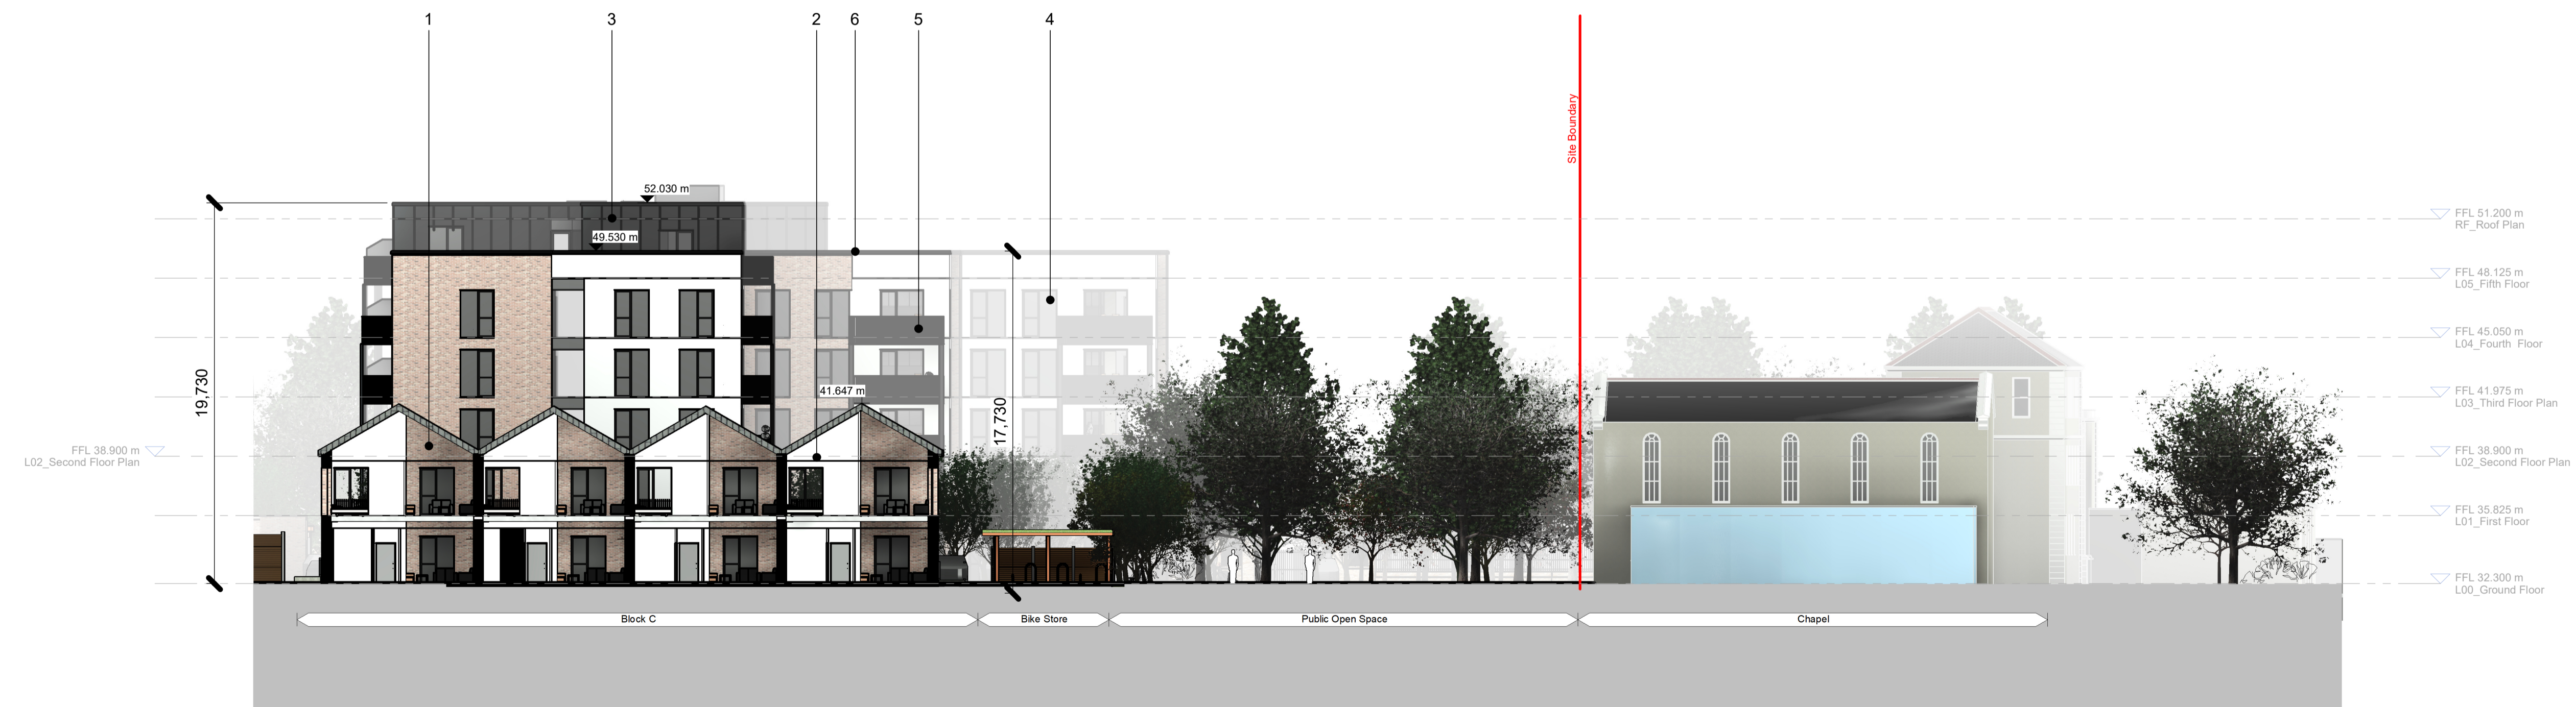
1
3
2
6
5
4

Site Boundary

52.030 m
49.530 m
41.647 m

19,730
17,730

FFL 38.900 m
L02_Second Floor Plan

FFL 51.200 m
RF_Roof Plan
FFL 48.125 m
L05_Fifth Floor
FFL 45.050 m
L04_Fourth Floor
FFL 41.975 m
L03_Third Floor Plan
FFL 38.900 m
L02_Second Floor Plan
FFL 35.825 m
L01_First Floor
FFL 32.300 m
L00_Ground Floor

Block C
Bike Store
Public Open Space
Chapel